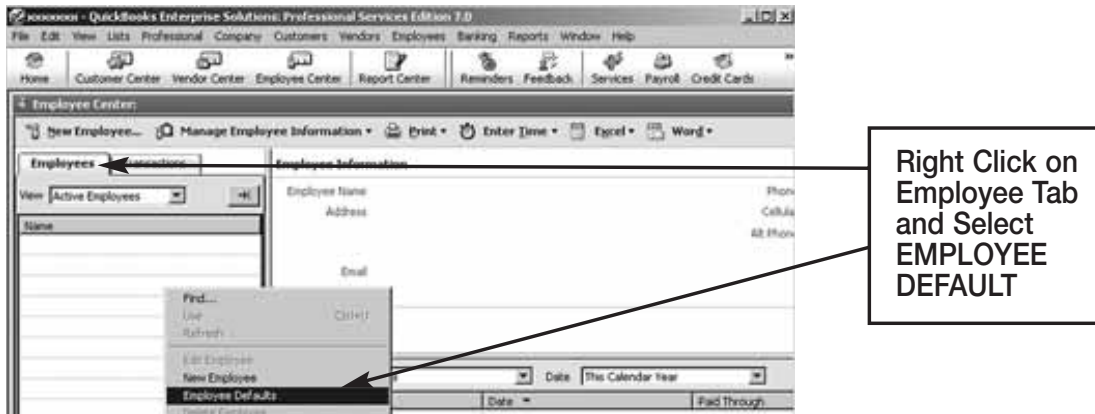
xxxxxxx - QuickBooks Enterprise Solutions: Professional Services Edition 7.0

File Edit View Lists Professional Company Customers Vendors Employees Banking Reports Window Help

Home Customer Center Vendor Center Employee Center Report Center Reminders Feedback Services Payroll Credit Cards

Employee Center:

New Employee... Manage Employee Information ▾ Print ▾ Enter Time ▾ Excel ▾ Word ▾

Employees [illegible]

Employee Information

View Active Employees

Name

Employee Name

Address

Email

Phone

Cellular

Alt Phone

Find...

Use Ctrl+U

Refresh

Edit Employee

New Employee

Employee Defaults

Delete Employee

Date This Calendar Year

Date ▾

Paid Through

Right Click on Employee Tab and Select EMPLOYEE DEFAULT